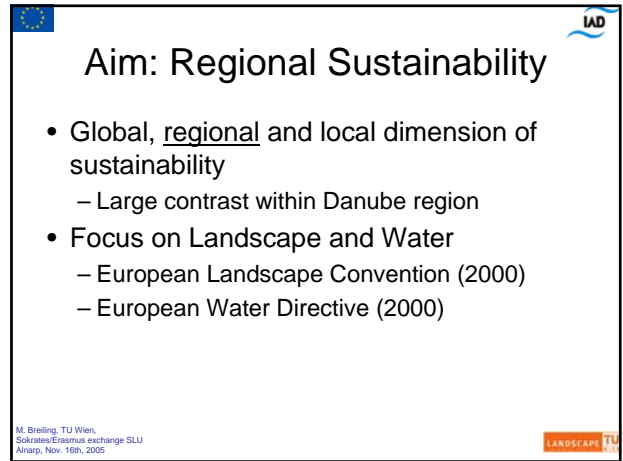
IAD

Aim: Regional Sustainability

• Global, regional and local dimension of sustainability
– Large contrast within Danube region
• Focus on Landscape and Water
– European Landscape Convention (2000)
– European Water Directive (2000)

M. Breiling, TU Wien, Sokrates/Erasmus exchange SLU Alnarp, Nov. 16th, 2005

LANDSCAPE TU